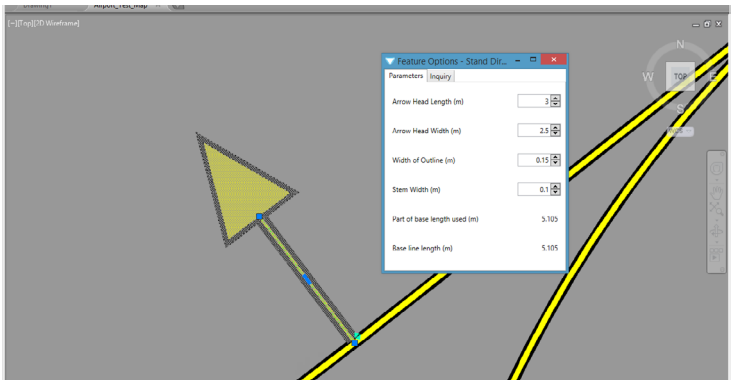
Drawing1 Airport_Test_Map

[−][Top][2D Wireframe]

Feature Options - Stand Dir...

Parameters Inquiry

Arrow Head Length (m) 3

Arrow Head Width (m) 2.5

Width of Outline (m) 0.15

Stem Width (m) 0.1

Part of base length used (m) 5.105

Base line length (m) 5.105

N
W TOP E
S